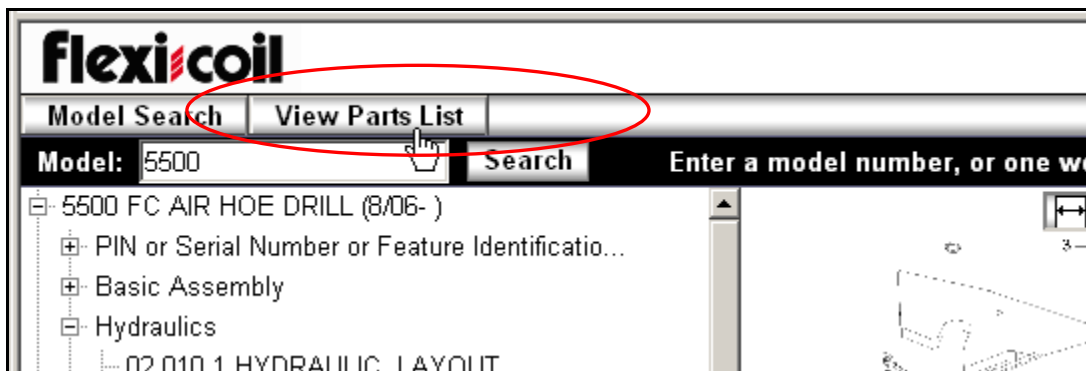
flexi-coil

Model Search | View Parts List

Model: 5500 Search Enter a model number, or one w

5500 FC AIR HOE DRILL (8/06- )
PIN or Serial Number or Feature Identificatio...
Basic Assembly
Hydraulics
02.010.1 HYDRAULIC LAYOUT